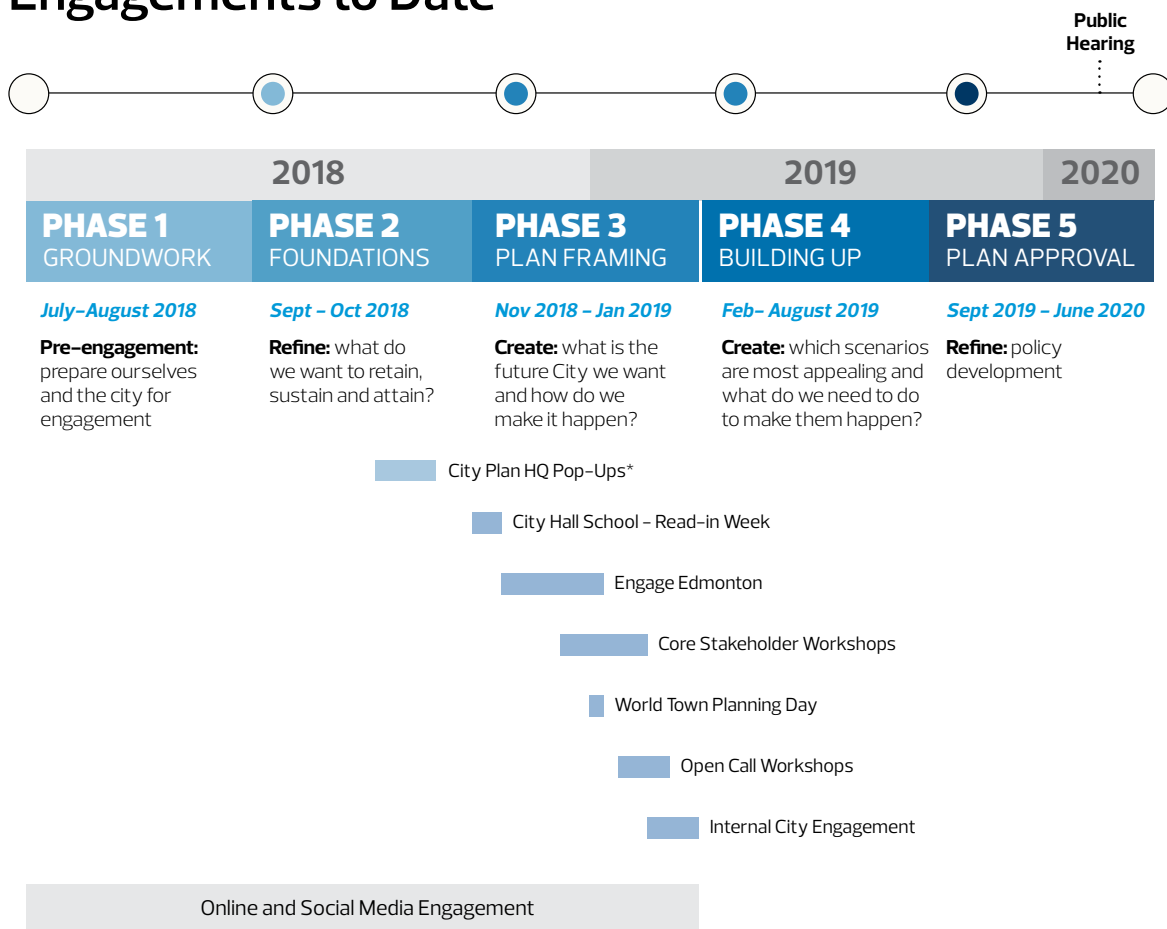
Engagements to Date

Public Hearing

2018

2019

2020

PHASE 1
GROUNDWORK

PHASE 2
FOUNDATIONS

PHASE 3
PLAN FRAMING

PHASE 4
BUILDING UP

PHASE 5
PLAN APPROVAL

July–August 2018

Pre-engagement: prepare ourselves and the city for engagement

Sept – Oct 2018

Refine: what do we want to retain, sustain and attain?

Nov 2018 – Jan 2019

Create: what is the future City we want and how do we make it happen?

Feb– August 2019

Create: which scenarios are most appealing and what do we need to do to make them happen?

Sept 2019 – June 2020

Refine: policy development

City Plan HQ Pop-Ups*

City Hall School - Read-in Week

Engage Edmonton

Core Stakeholder Workshops

World Town Planning Day

Open Call Workshops

Internal City Engagement

Online and Social Media Engagement